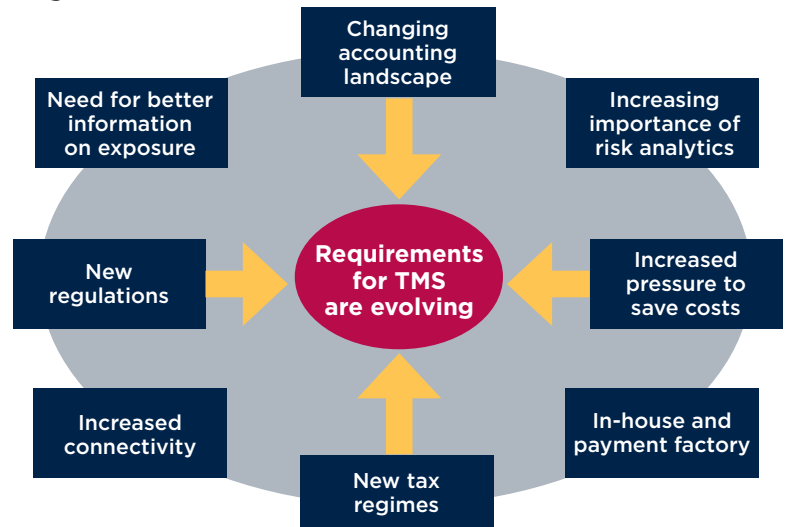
Changing accounting landscape

Need for better information on exposure

Increasing importance of risk analytics

New regulations

Requirements for TMS are evolving

Increased pressure to save costs

Increased connectivity

In-house and payment factory

New tax regimes